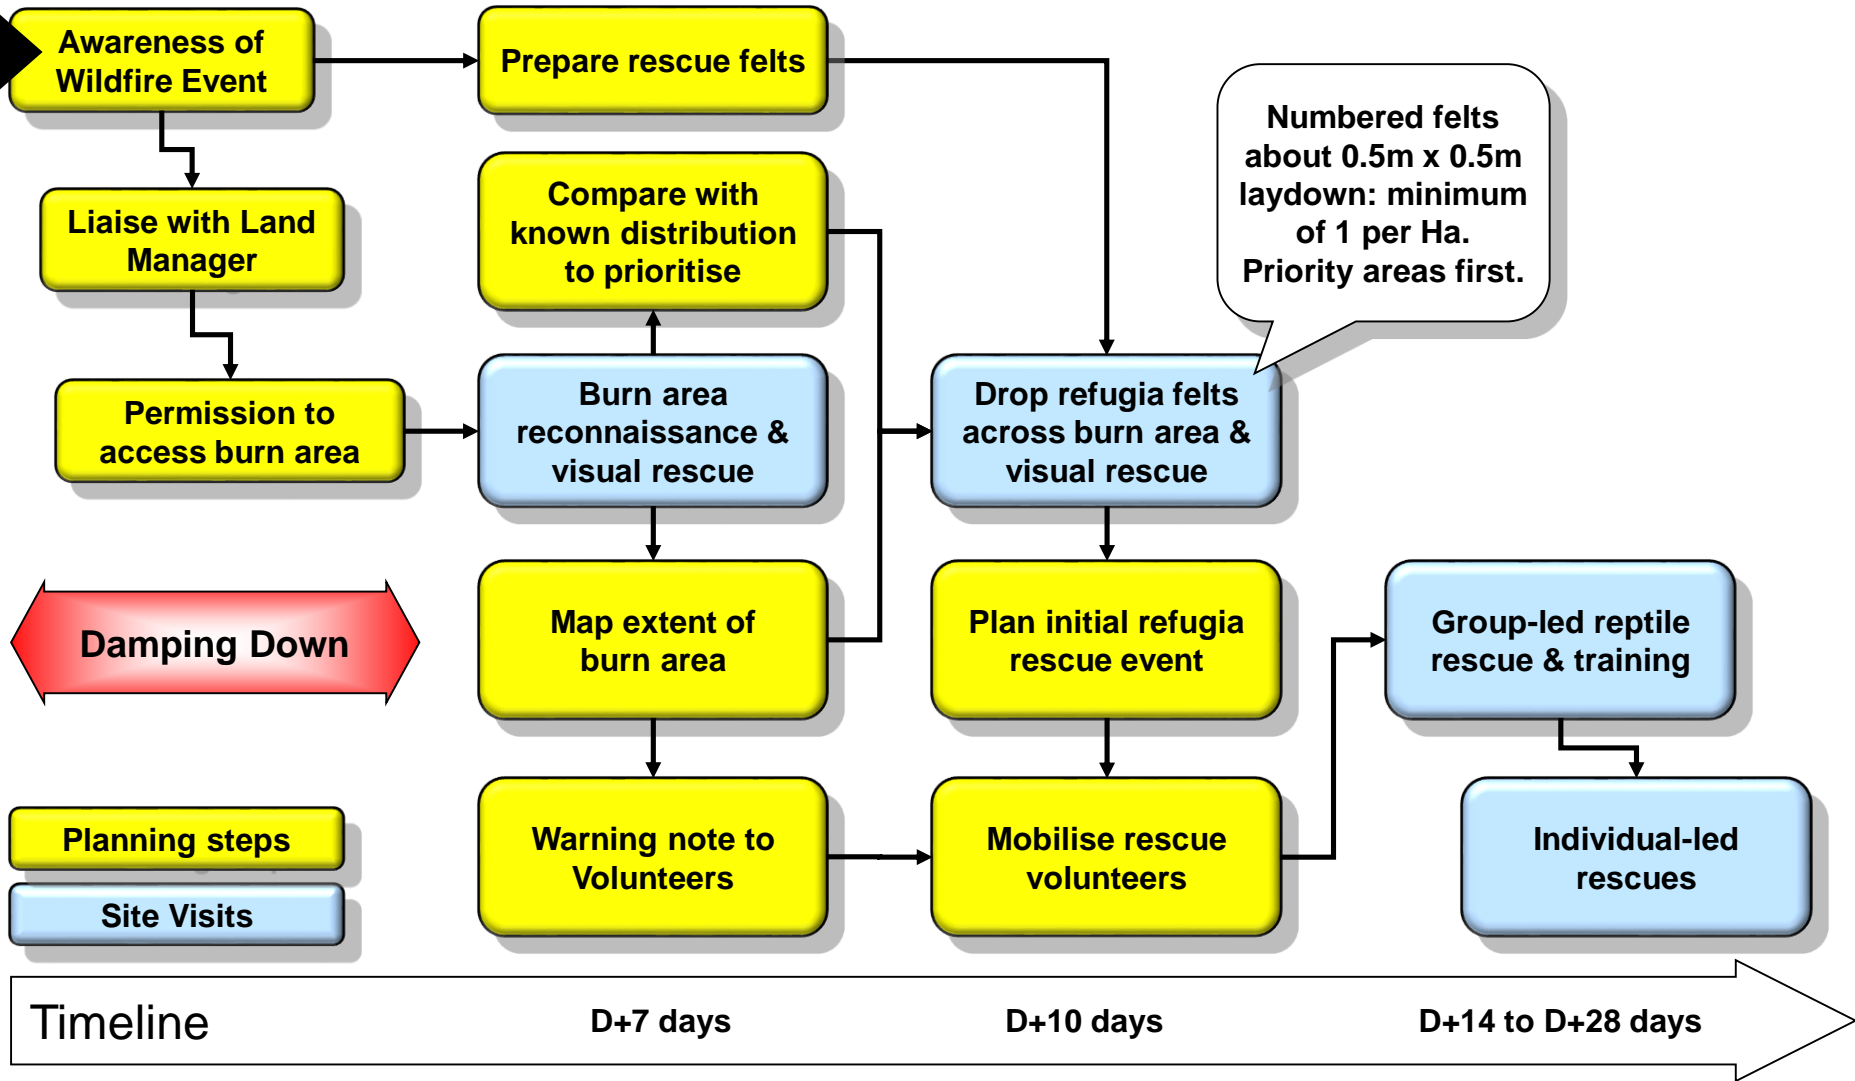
Awareness of Wildfire Event

Liaise with Land Manager

Permission to access burn area

Damping Down

Planning steps

Site Visits

Prepare rescue felts

Compare with known distribution to prioritise

Burn area reconnaissance & visual rescue

Map extent of burn area

Warning note to Volunteers

Numbered felts about 0.5m x 0.5m laydown: minimum of 1 per Ha. Priority areas first.

Drop refugia felts across burn area & visual rescue

Plan initial refugia rescue event

Mobilise rescue volunteers

Group-led reptile rescue & training

Individual-led rescues

Timeline

D+7 days

D+10 days

D+14 to D+28 days